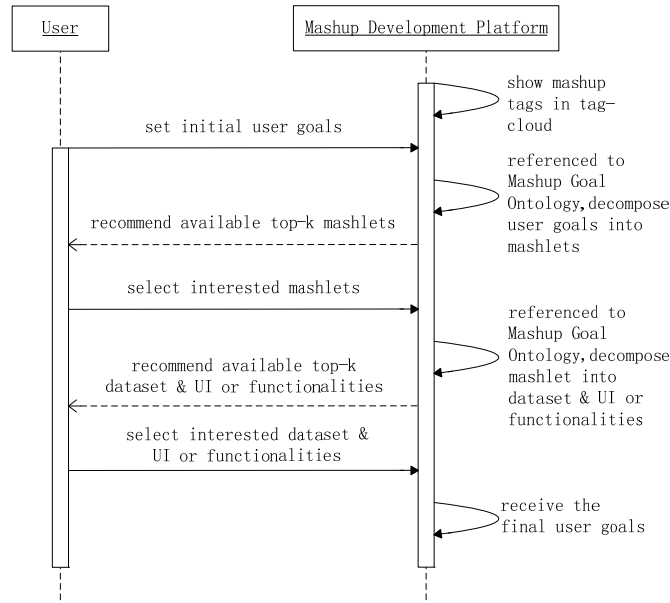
User

Mashup Development Platform

show mashup tags in tag-cloud

set initial user goals

referenced to Mashup Goal Ontology,decompose user goals into mashlets

recommend available top-k mashlets

select interested mashlets

referenced to Mashup Goal Ontology,decompose mashlet into dataset & UI or functionalities

recommend available top-k dataset & UI or functionalities

select interested dataset & UI or functionalities

receive the final user goals